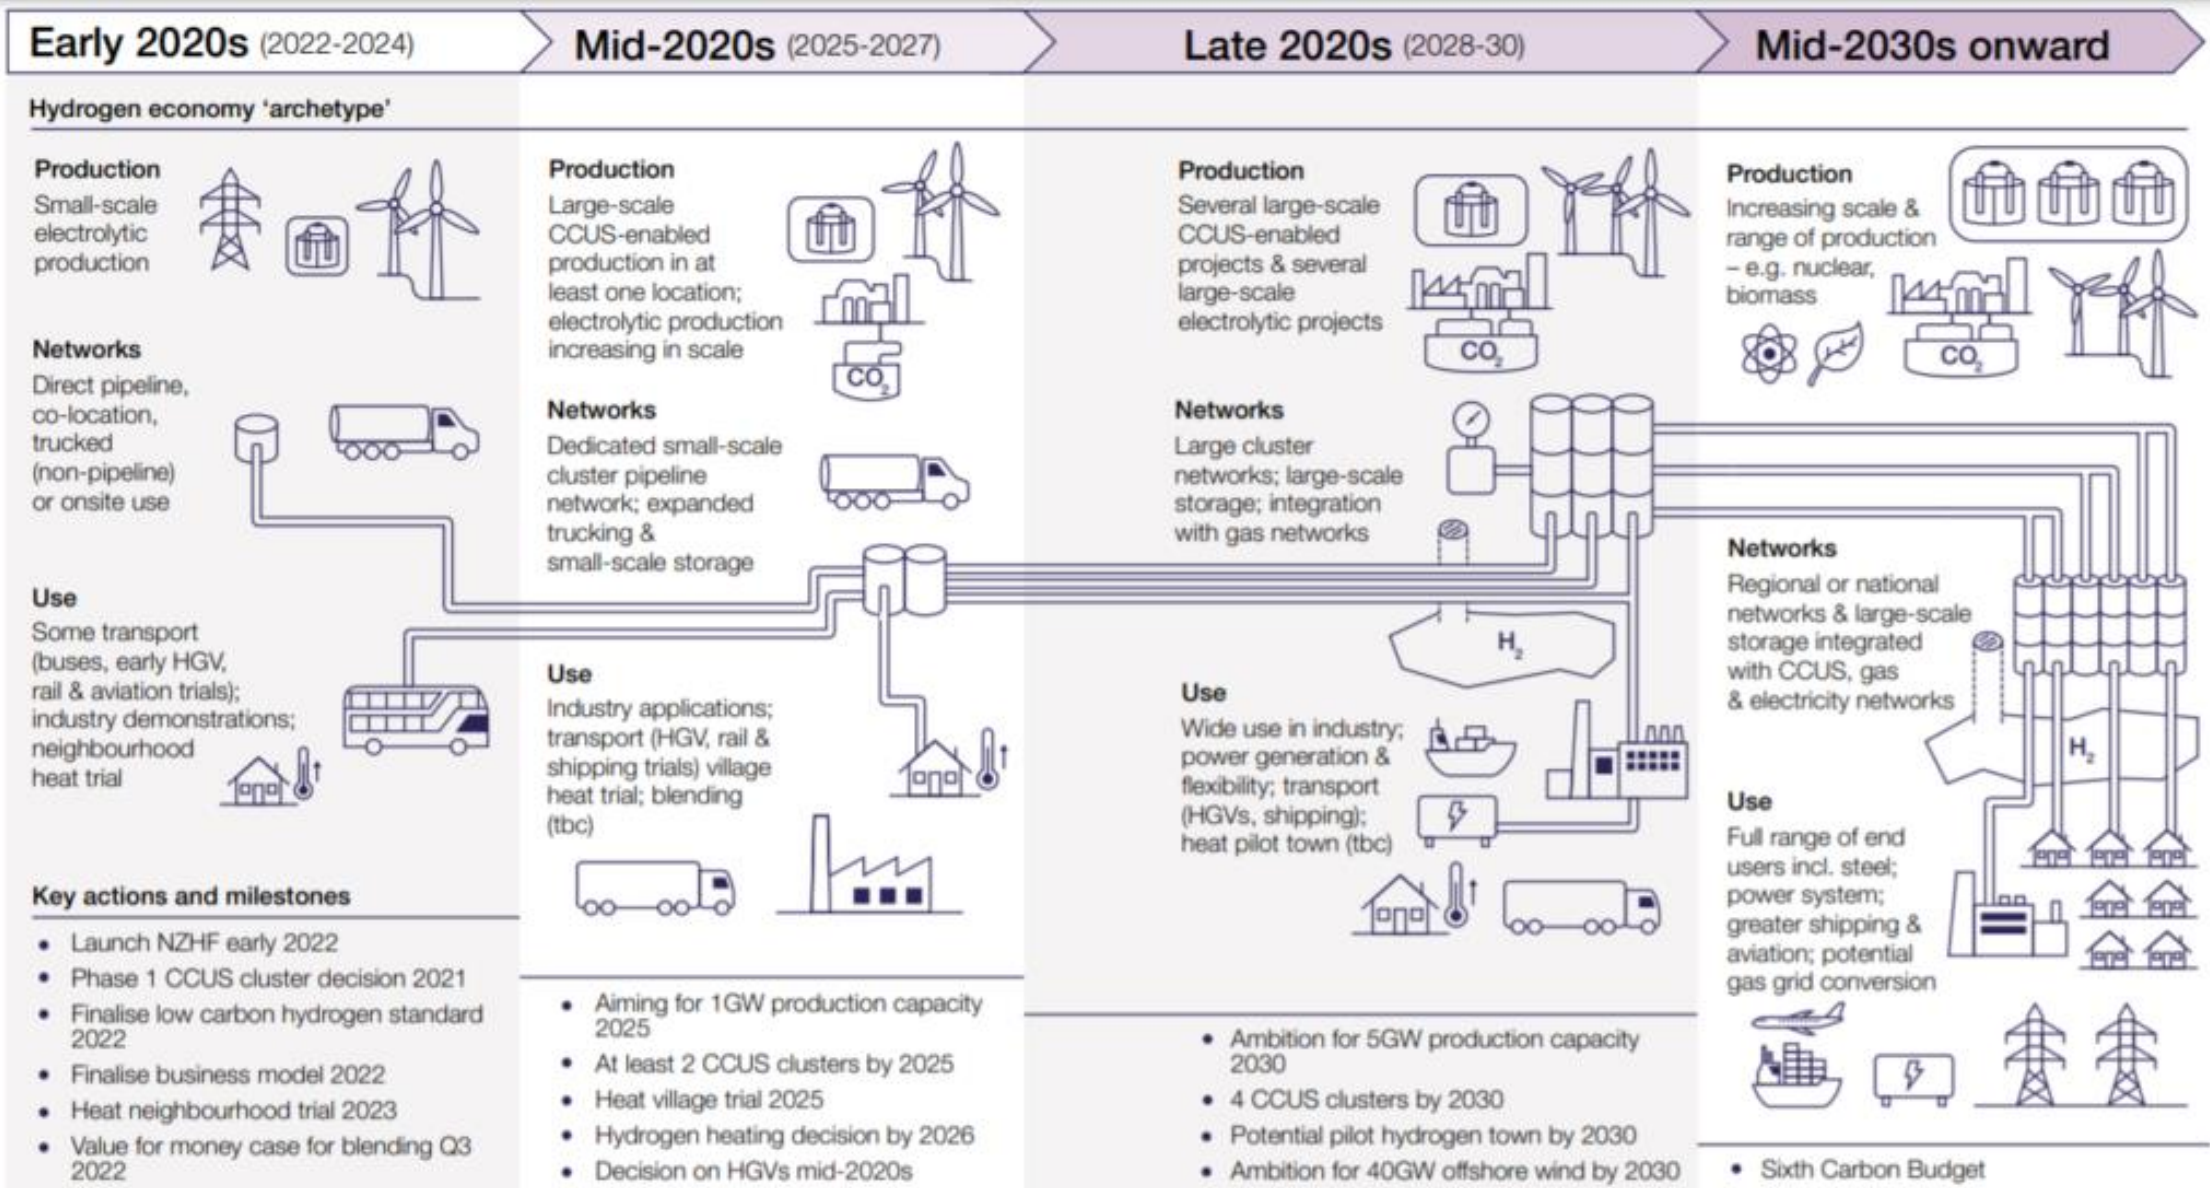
Early 2020s (2022-2024)

Mid-2020s (2025-2027)

Late 2020s (2028-30)

Mid-2030s onward

Hydrogen economy 'archetype'

Production
Small-scale electrolytic production

Networks
Direct pipeline, co-location, trucked (non-pipeline) or onsite use

Use
Some transport (buses, early HGV, rail & aviation trials); industry demonstrations; neighbourhood heat trial

Key actions and milestones
• Launch NZHF early 2022
• Phase 1 CCUS cluster decision 2021
• Finalise low carbon hydrogen standard 2022
• Finalise business model 2022
• Heat neighbourhood trial 2023
• Value for money case for blending Q3 2022

Production
Large-scale CCUS-enabled production in at least one location; electrolytic production increasing in scale

$CO_2$

Networks
Dedicated small-scale cluster pipeline network; expanded trucking & small-scale storage

Use
Industry applications; transport (HGV, rail & shipping trials) village heat trial; blending (tbc)

• Aiming for 1GW production capacity 2025
• At least 2 CCUS clusters by 2025
• Heat village trial 2025
• Hydrogen heating decision by 2026
• Decision on HGVs mid-2020s

Production
Several large-scale CCUS-enabled projects & several large-scale electrolytic projects

$CO_2$

Networks
Large cluster networks; large-scale storage; integration with gas networks

$H_2$

Use
Wide use in industry; power generation & flexibility; transport (HGVs, shipping); heat pilot town (tbc)

• Ambition for 5GW production capacity 2030
• 4 CCUS clusters by 2030
• Potential pilot hydrogen town by 2030
• Ambition for 40GW offshore wind by 2030

Production
Increasing scale & range of production – e.g. nuclear, biomass

$CO_2$

Networks
Regional or national networks & large-scale storage integrated with CCUS, gas & electricity networks

$H_2$

Use
Full range of end users incl. steel; power system; greater shipping & aviation; potential gas grid conversion

• Sixth Carbon Budget